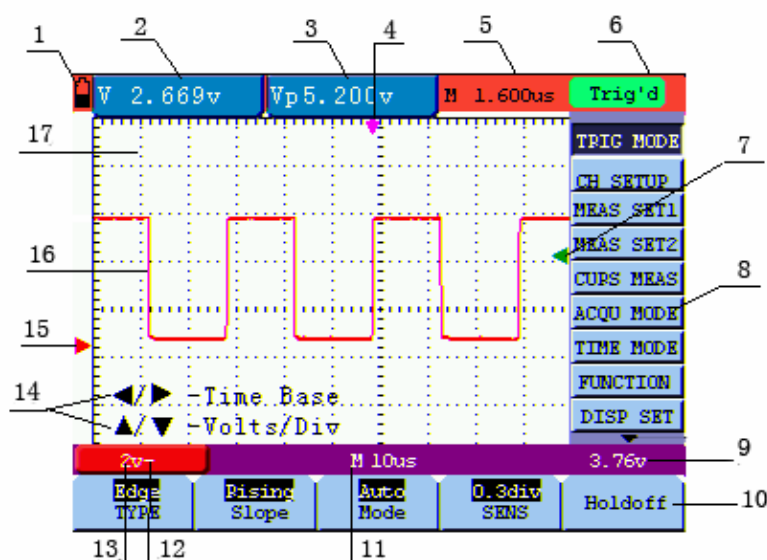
1
2
3
4
5
6
V 2.669v
Vp5.200v
M 1.600us
Trig'd
17
TRIG MODE
7
CH SETUP
MEAS SET1
16
MEAS SET2
CURS MEAS
8
ACQU MODE
15
TIME MODE
FUNCTION
14
◀/▶ -Time Base
▲/▼ -Volts/Div
DISP SET
9
2v-
M 10us
3.76v
Edge
TYPE
Rising
Slope
Auto
Mode
0.3div
SENS
Holdoff
10
13
12
11